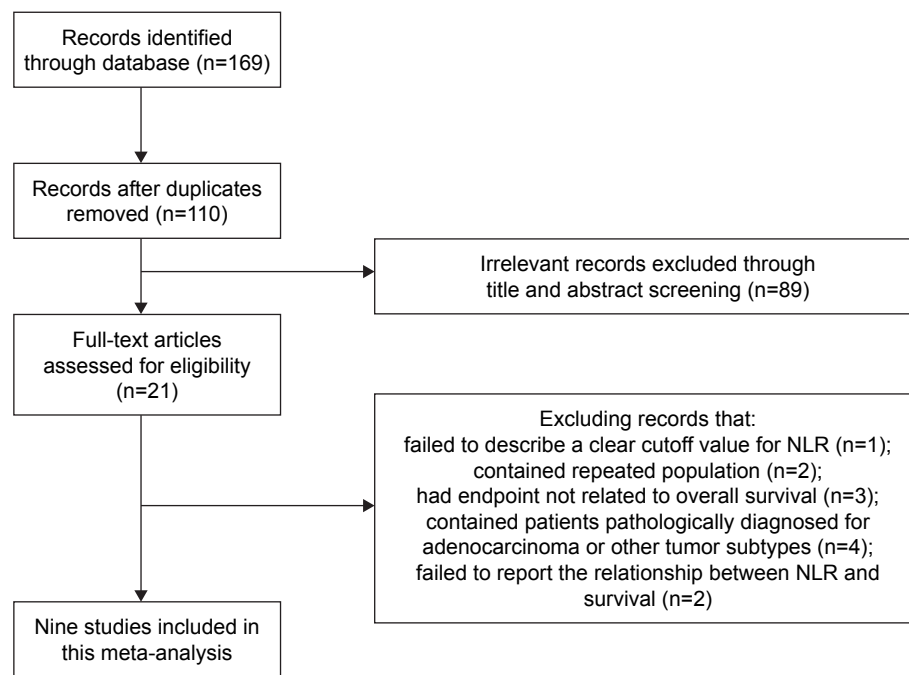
Records identified through database (n=169)

Records after duplicates removed (n=110)

Irrelevant records excluded through title and abstract screening (n=89)

Full-text articles assessed for eligibility (n=21)

Excluding records that:
failed to describe a clear cutoff value for NLR (n=1);
contained repeated population (n=2);
had endpoint not related to overall survival (n=3);
contained patients pathologically diagnosed for adenocarcinoma or other tumor subtypes (n=4);
failed to report the relationship between NLR and survival (n=2)

Nine studies included in this meta-analysis